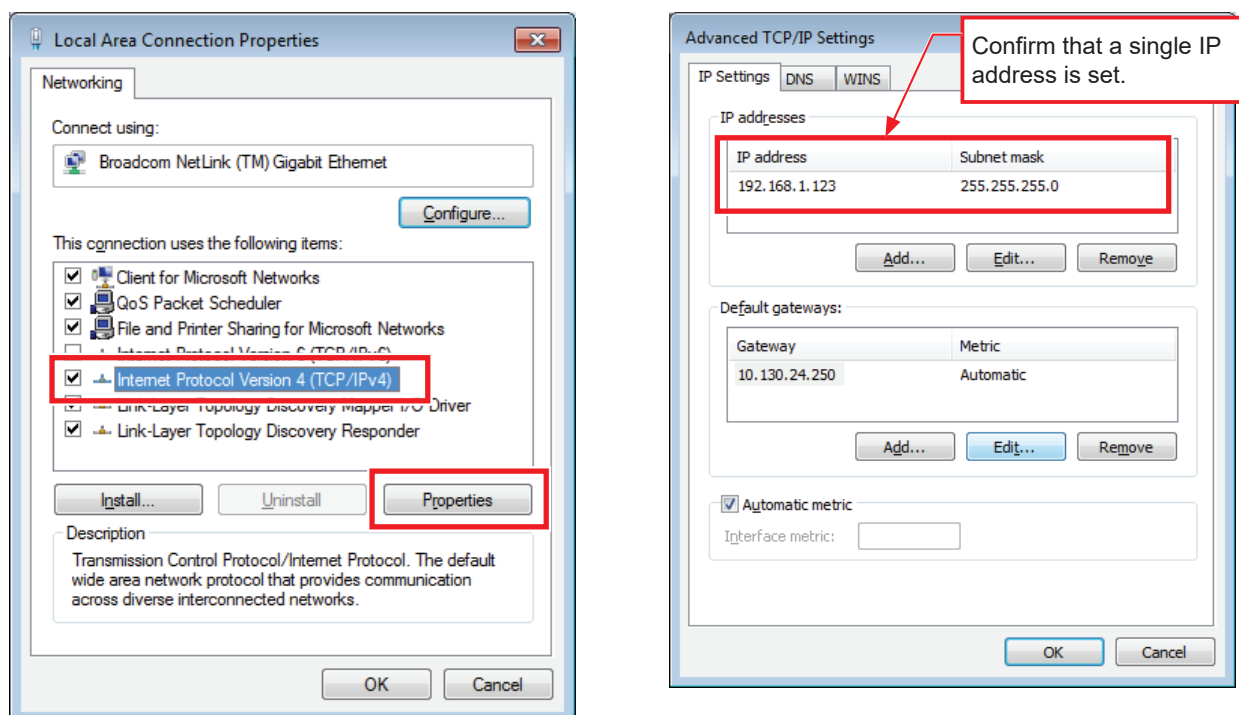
Local Area Connection Properties

Networking

Connect using:

Broadcom NetLink (TM) Gigabit Ethernet

Configure...

This connection uses the following items:

Client for Microsoft Networks
QoS Packet Scheduler
File and Printer Sharing for Microsoft Networks
Internet Protocol Version 6 (TCP/IPv6)
Internet Protocol Version 4 (TCP/IPv4)
Link-Layer Topology Discovery Mapper I/O Driver
Link-Layer Topology Discovery Responder

Install...
Uninstall
Properties

Description
Transmission Control Protocol/Internet Protocol. The default wide area network protocol that provides communication across diverse interconnected networks.

OK
Cancel

Advanced TCP/IP Settings

Confirm that a single IP address is set.

IP Settings
DNS
WINS

IP addresses

| IP address | Subnet mask |
|---|---|
| 192.168.1.123 | 255.255.255.0 |

Add...
Edit...
Remove

Default gateways:

| Gateway | Metric |
|---|---|
| 10.130.24.250 | Automatic |

Add...
Edit...
Remove

Automatic metric
Interface metric:

OK
Cancel